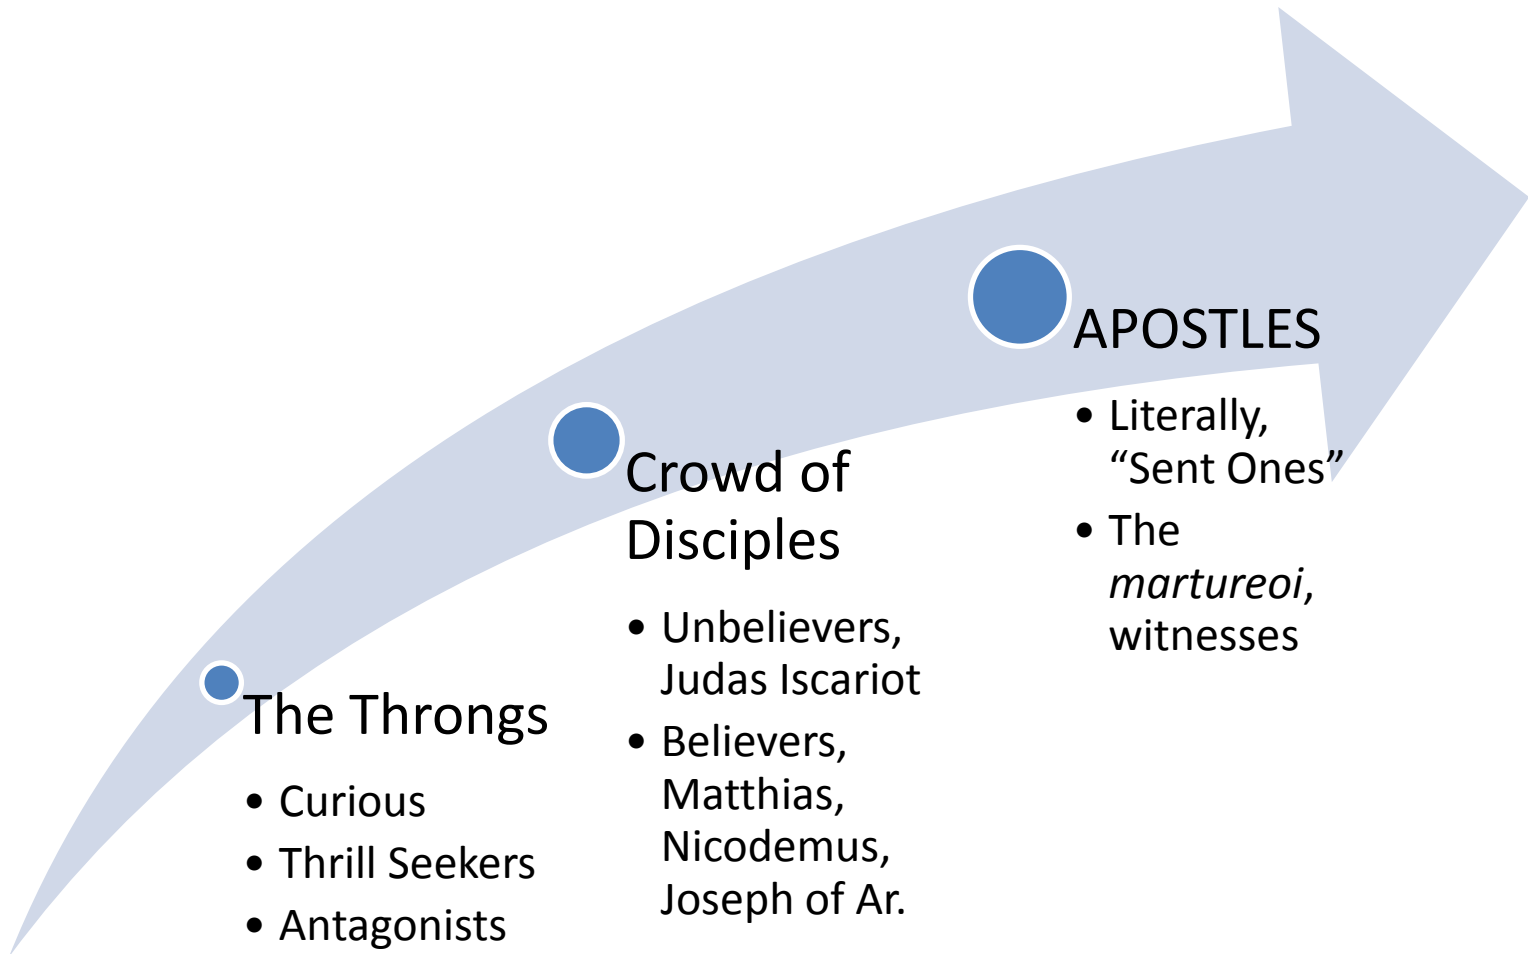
The Throngs
- Curious
- Thrill Seekers
- Antagonists

Crowd of Disciples
- Unbelievers, Judas Iscariot
- Believers, Matthias, Nicodemus, Joseph of Ar.

APOSTLES
- Literally, “Sent Ones”
- The *martureoi*, witnesses